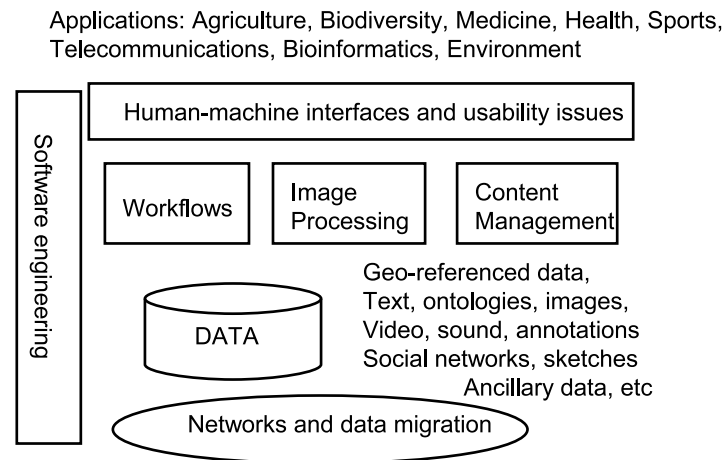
Applications: Agriculture, Biodiversity, Medicine, Health, Sports, Telecommunications, Bioinformatics, Environment

Software engineering

Human-machine interfaces and usability issues

Workflows

Image Processing

Content Management

Geo-referenced data,
Text, ontologies, images,
Video, sound, annotations
Social networks, sketches
Ancillary data, etc

DATA

Networks and data migration